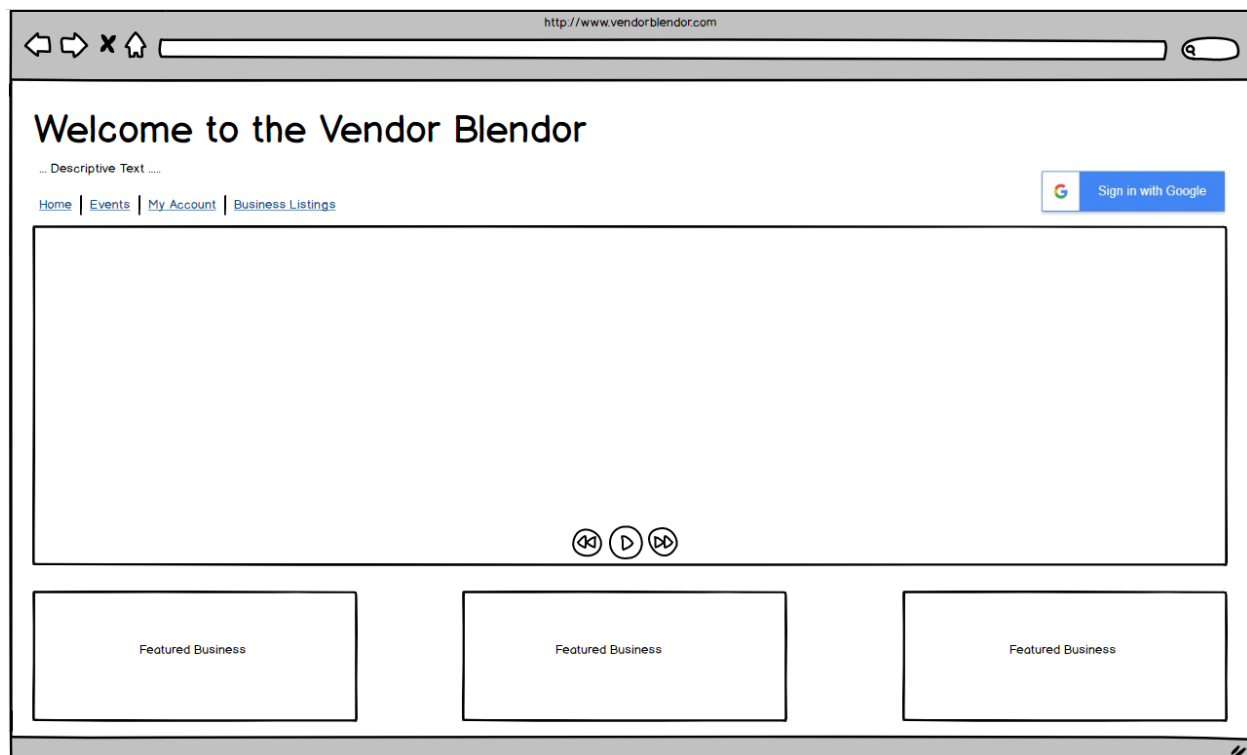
http://www.vendorblendor.com

Welcome to the Vendor Blendor

... Descriptive Text .....

Home | Events | My Account | Business Listings

G Sign in with Google

Featured Business

Featured Business

Featured Business